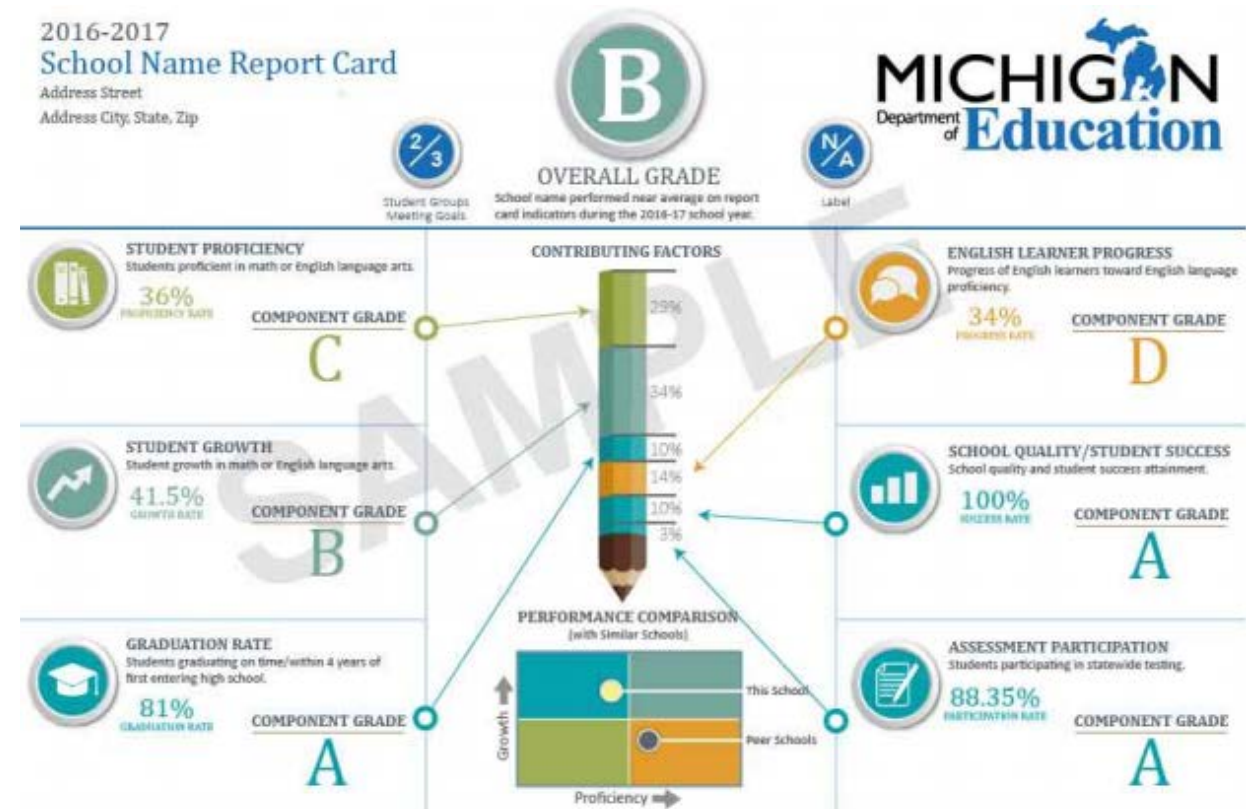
2016-2017
School Name Report Card
Address Street
Address City, State, Zip

B
OVERALL GRADE
School name performed near average on report card indicators during the 2016-17 school year.

2/3
Student Groups Meeting Goals

N/A
Label

MICHIGAN
Department of Education

SAMPLE

STUDENT PROFICIENCY
Students proficient in math or English language arts.
36%
PROFICIENCY RATE
COMPONENT GRADE
C

CONTRIBUTING FACTORS
29%
34%
10%
14%
10%
3%

ENGLISH LEARNER PROGRESS
Progress of English learners toward English language proficiency.
34%
PROGRESS RATE
COMPONENT GRADE
D

STUDENT GROWTH
Student growth in math or English language arts.
41.5%
GROWTH RATE
COMPONENT GRADE
B

SCHOOL QUALITY/STUDENT SUCCESS
School quality and student success attainment.
100%
SUCCESS RATE
COMPONENT GRADE
A

PERFORMANCE COMPARISON
(with Similar Schools)
This School
Peer Schools
Growth
Proficiency

GRADUATION RATE
Students graduating on time/within 4 years of first entering high school.
81%
GRADUATION RATE
COMPONENT GRADE
A

ASSESSMENT PARTICIPATION
Students participating in statewide testing.
88.35%
PARTICIPATION RATE
COMPONENT GRADE
A